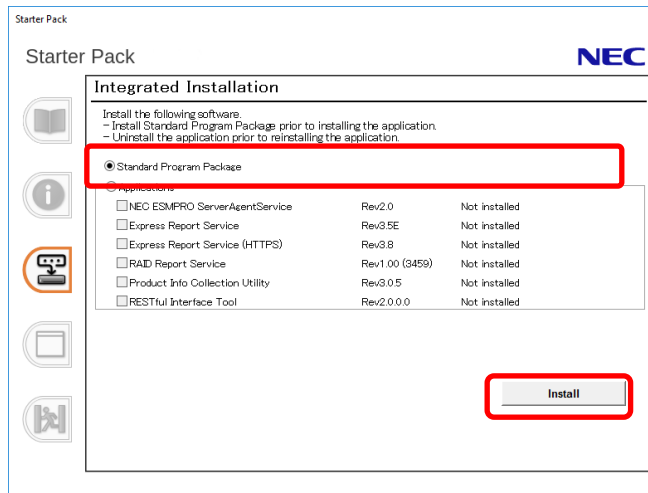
Starter Pack

Starter Pack

NEC

Integrated Installation

Install the following software.
– Install Standard Program Package prior to installing the application.
– Uninstall the application prior to reinstalling the application.

Standard Program Package

Applications

| | | |
|---|---|---|
| NEC ESMPRO ServerAgentService | Rev2.0 | Not installed |
| Express Report Service | Rev3.5E | Not installed |
| Express Report Service (HTTPS) | Rev3.8 | Not installed |
| RAID Report Service | Rev1.00 (3459) | Not installed |
| Product Info Collection Utility | Rev3.0.5 | Not installed |
| RESTful Interface Tool | Rev2.0.0.0 | Not installed |

Install